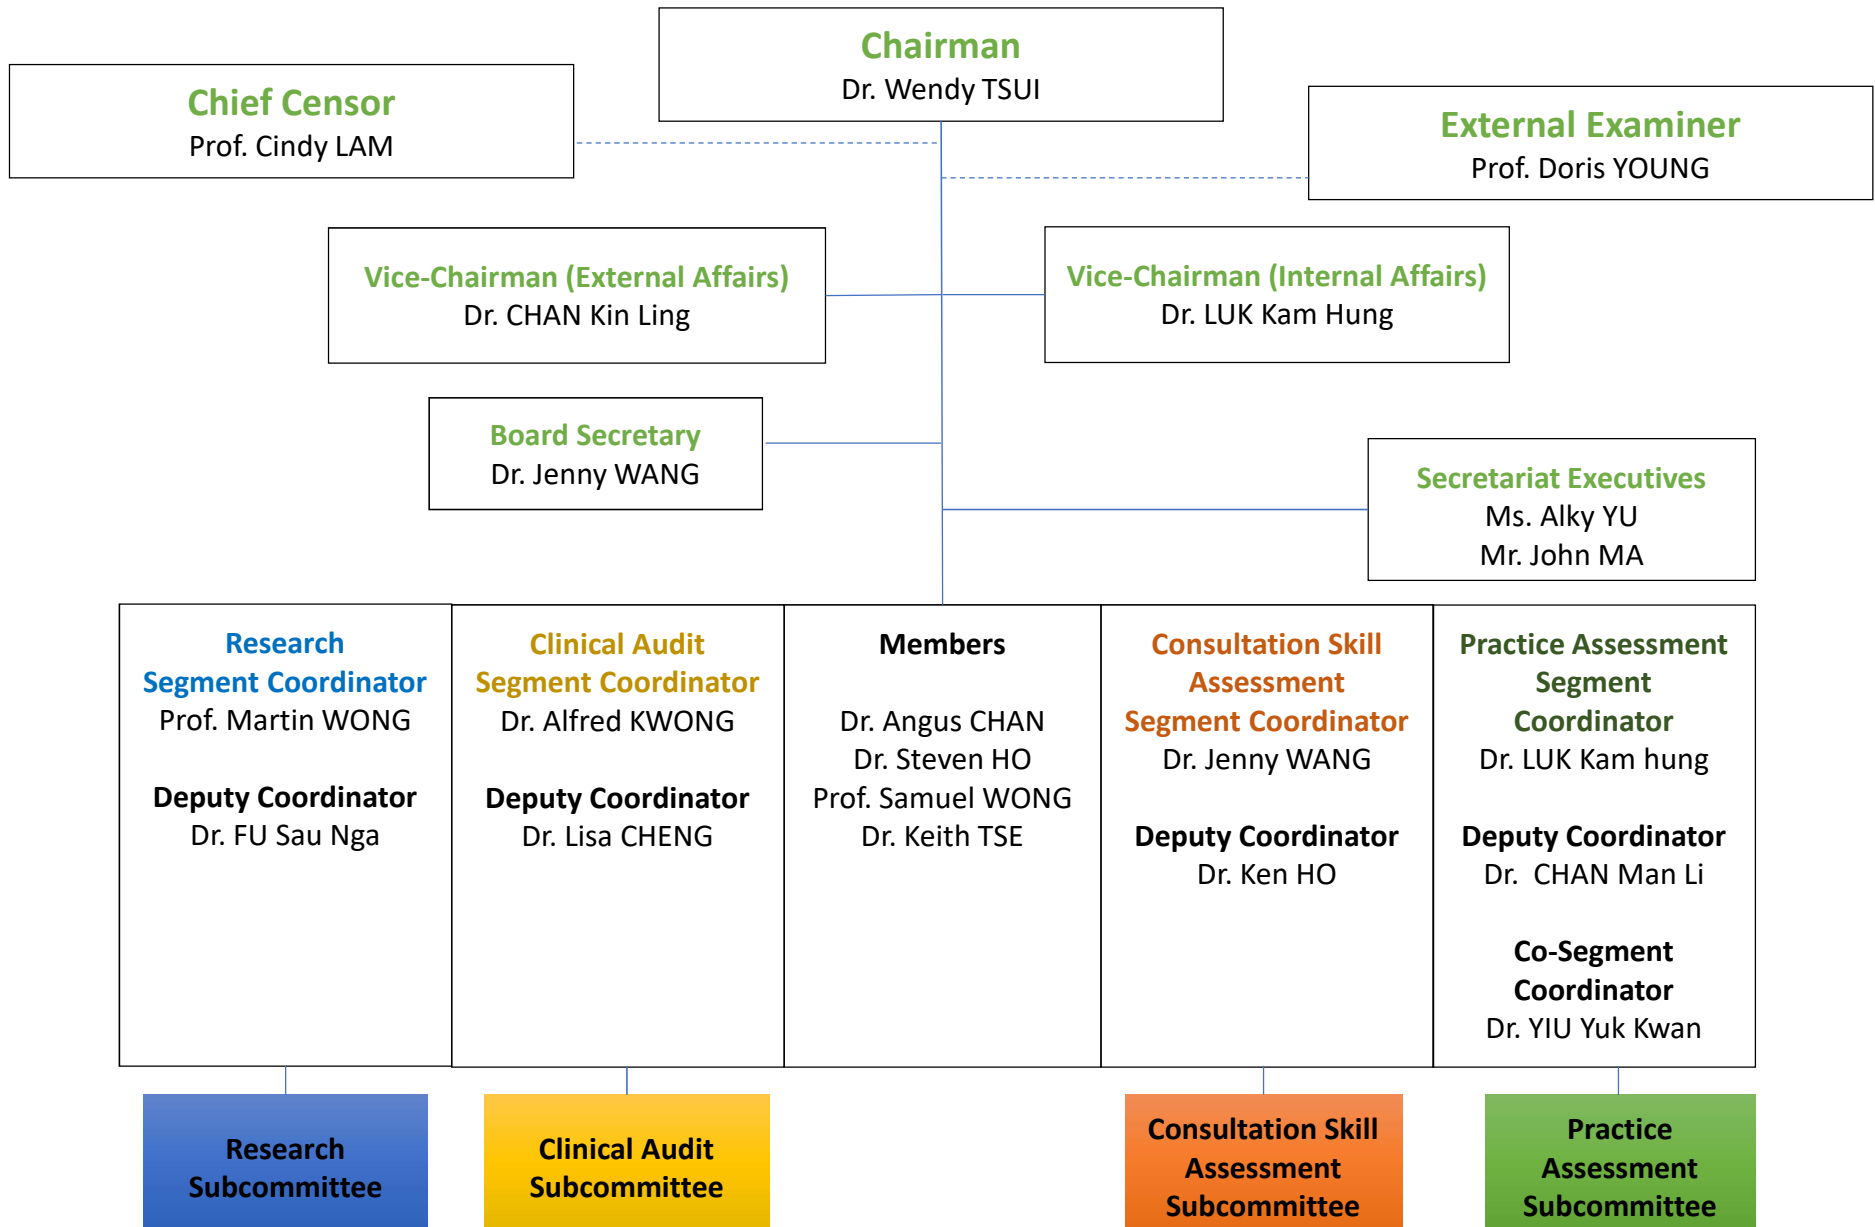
Chief Censor
Prof. Cindy LAM

Chairman
Dr. Wendy TSUI

External Examiner
Prof. Doris YOUNG

Vice-Chairman (External Affairs)
Dr. CHAN Kin Ling

Vice-Chairman (Internal Affairs)
Dr. LUK Kam Hung

Board Secretary
Dr. Jenny WANG

Secretariat Executives
Ms. Alky YU
Mr. John MA

Research
Segment Coordinator
Prof. Martin WONG

Deputy Coordinator
Dr. FU Sau Nga

Clinical Audit
Segment Coordinator
Dr. Alfred KWONG

Deputy Coordinator
Dr. Lisa CHENG

Members

Dr. Angus CHAN
Dr. Steven HO
Prof. Samuel WONG
Dr. Keith TSE

Consultation Skill
Assessment
Segment Coordinator
Dr. Jenny WANG

Deputy Coordinator
Dr. Ken HO

Practice Assessment
Segment
Coordinator
Dr. LUK Kam hung

Deputy Coordinator
Dr. CHAN Man Li

Co-Segment
Coordinator
Dr. YIU Yuk Kwan

Research
Subcommittee

Clinical Audit
Subcommittee

Consultation Skill
Assessment
Subcommittee

Practice
Assessment
Subcommittee